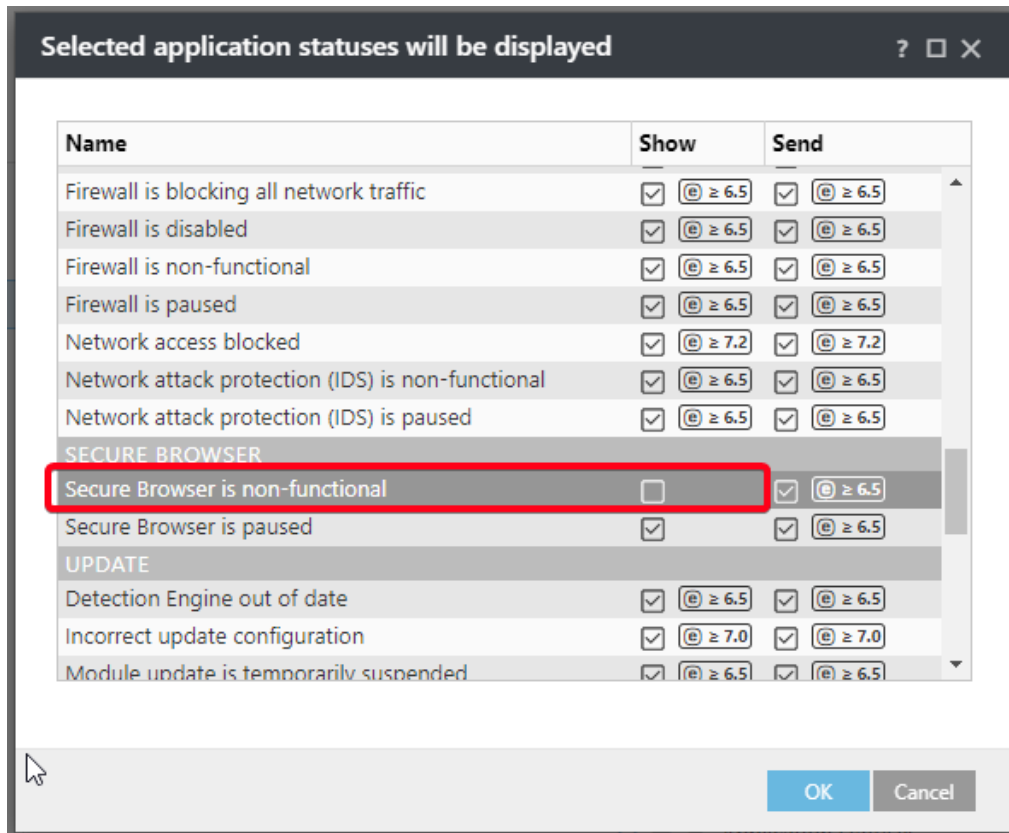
Selected application statuses will be displayed

? ☐ ✕

| Name | Show | Send |
|---|---|---|
| Firewall is blocking all network traffic | ☑ ⓔ ≥ 6.5 | ☑ ⓔ ≥ 6.5 |
| Firewall is disabled | ☑ ⓔ ≥ 6.5 | ☑ ⓔ ≥ 6.5 |
| Firewall is non-functional | ☑ ⓔ ≥ 6.5 | ☑ ⓔ ≥ 6.5 |
| Firewall is paused | ☑ ⓔ ≥ 6.5 | ☑ ⓔ ≥ 6.5 |
| Network access blocked | ☑ ⓔ ≥ 7.2 | ☑ ⓔ ≥ 7.2 |
| Network attack protection (IDS) is non-functional | ☑ ⓔ ≥ 6.5 | ☑ ⓔ ≥ 6.5 |
| Network attack protection (IDS) is paused | ☑ ⓔ ≥ 6.5 | ☑ ⓔ ≥ 6.5 |
| SECURE BROWSER | | |
| Secure Browser is non-functional | ☐ | ☑ ⓔ ≥ 6.5 |
| Secure Browser is paused | ☑ | ☑ ⓔ ≥ 6.5 |
| UPDATE | | |
| Detection Engine out of date | ☑ ⓔ ≥ 6.5 | ☑ ⓔ ≥ 6.5 |
| Incorrect update configuration | ☑ ⓔ ≥ 7.0 | ☑ ⓔ ≥ 7.0 |
| Module update is temporarily suspended | ☑ ⓔ ≥ 6.5 | ☑ ⓔ ≥ 6.5 |

OK Cancel